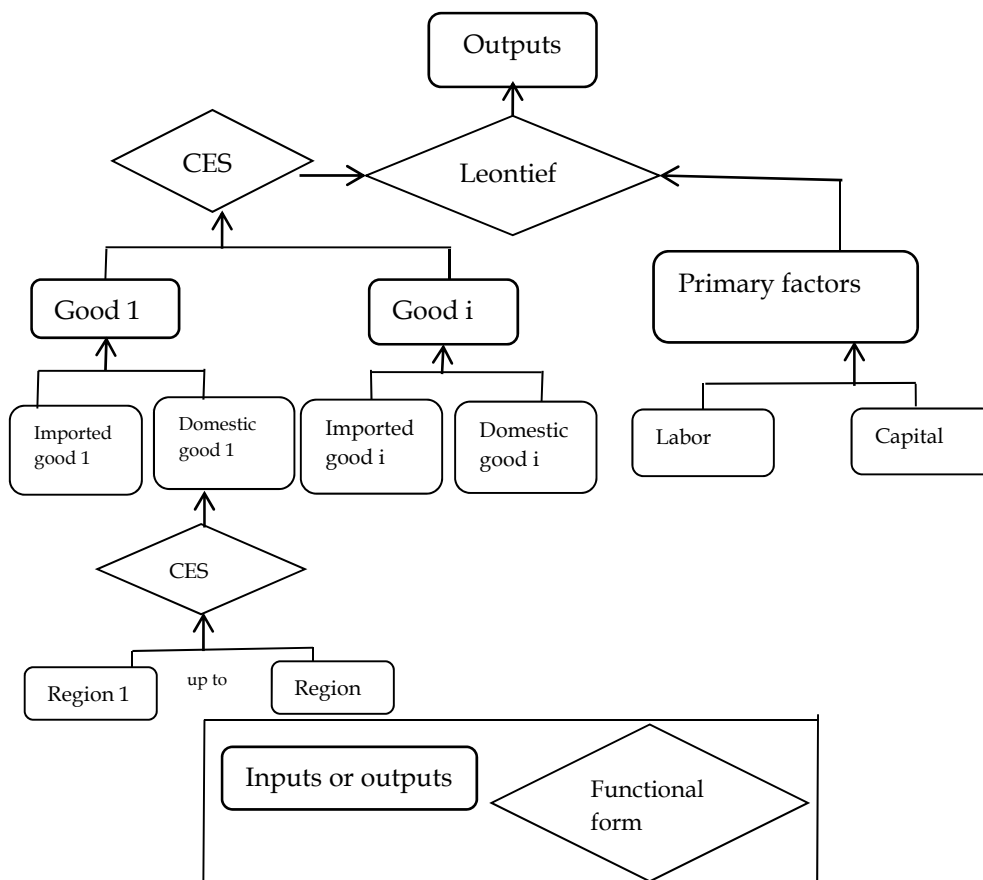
Outputs

CES

Leontief

Good 1

Good i

Primary factors

Imported good 1

Domestic good 1

Imported good i

Domestic good i

Labor

Capital

CES

Region 1

up to

Region

Inputs or outputs

Functional form